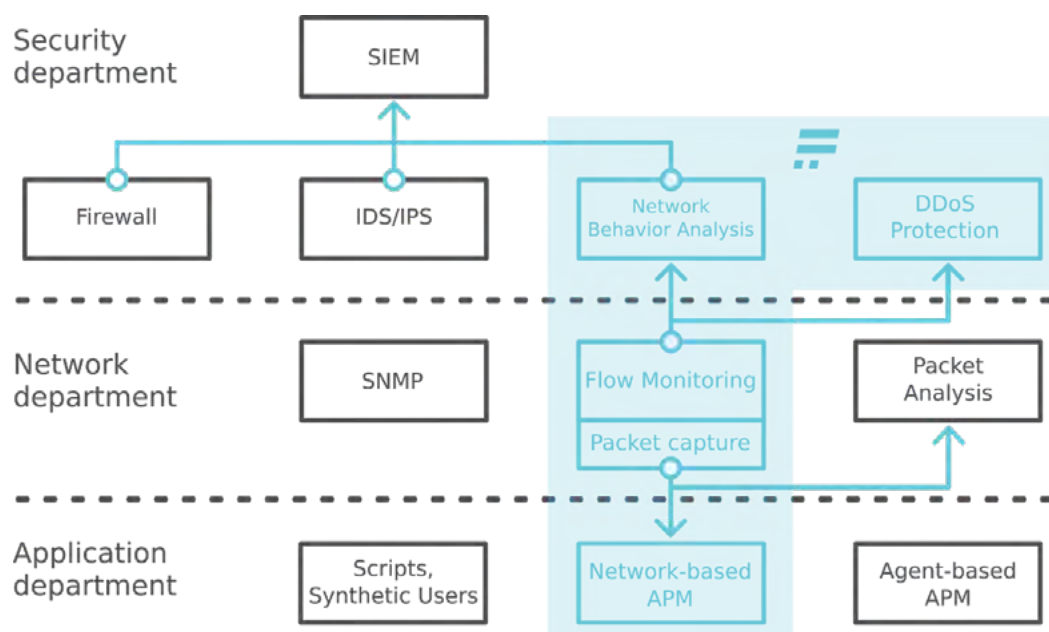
Security department

SIEM

Firewall

IDS/IPS

Network Behavior Analysis

DDoS Protection

Network department

SNMP

Flow Monitoring

Packet capture

Packet Analysis

Application department

Scripts, Synthetic Users

Network-based APM

Agent-based APM